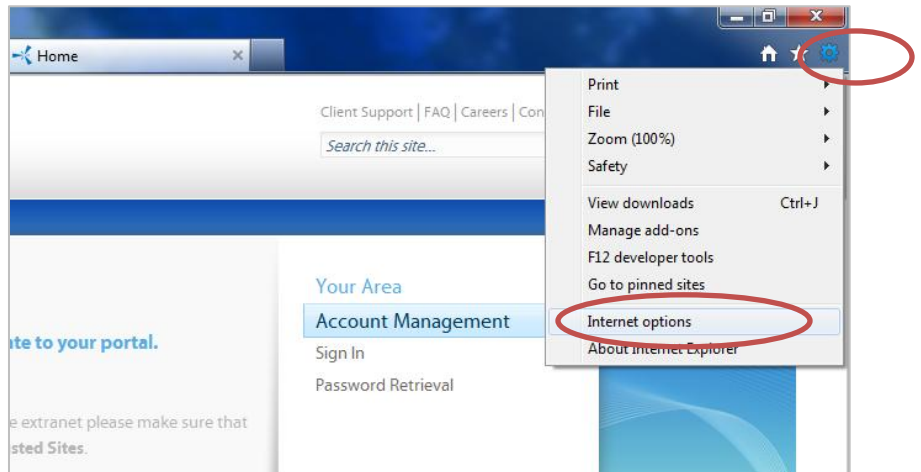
Home

Client Support | FAQ | Careers | Con

Search this site...

Print
File
Zoom (100%)
Safety
View downloads Ctrl+J
Manage add-ons
F12 developer tools
Go to pinned sites
Internet options
About Internet Explorer

Your Area
Account Management
Sign In
Password Retrieval

ate to your portal.

e extranet please make sure that
sted Sites.